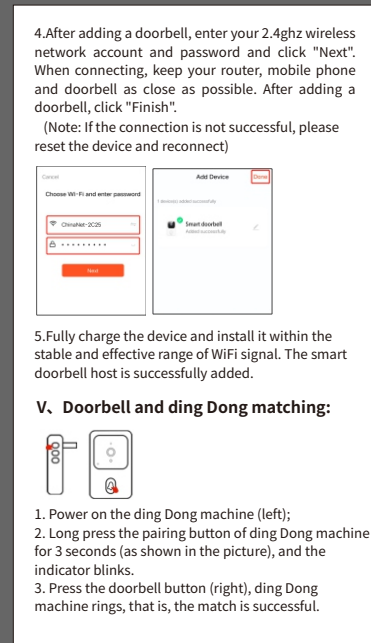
4.After adding a doorbell, enter your 2.4ghz wireless network account and password and click "Next". When connecting, keep your router, mobile phone and doorbell as close as possible. After adding a doorbell, click "Finish".

(Note: If the connection is not successful, please reset the device and reconnect)

Cancel

Choose Wi-Fi and enter password

ChinaNet-2C25

••••••••••

Next

Add Device

Done

1 device(s) added successfully

Smart doorbell

Added successfully

5.Fully charge the device and install it within the stable and effective range of WiFi signal. The smart doorbell host is successfully added.

V、Doorbell and ding Dong matching:

1. Power on the ding Dong machine (left);
2. Long press the pairing button of ding Dong machine for 3 seconds (as shown in the picture), and the indicator blinks.
3. Press the doorbell button (right), ding Dong machine rings, that is, the match is successful.